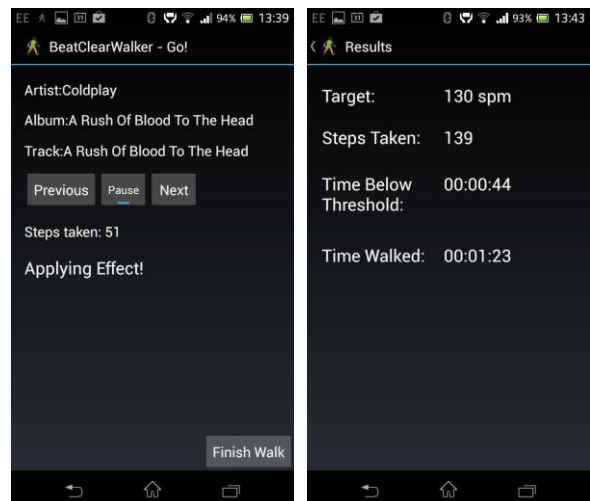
EE 94% 13:39

BeatClearWalker - Go!

Artist:Coldplay

Album:A Rush Of Blood To The Head

Track:A Rush Of Blood To The Head

Previous Pause Next

Steps taken: 51

Applying Effect!

Finish Walk

EE 93% 13:43

Results

| Target: | 130 spm |
|---|---|
| Steps Taken: | 139 |
| Time Below Threshold: | 00:00:44 |
| Time Walked: | 00:01:23 |